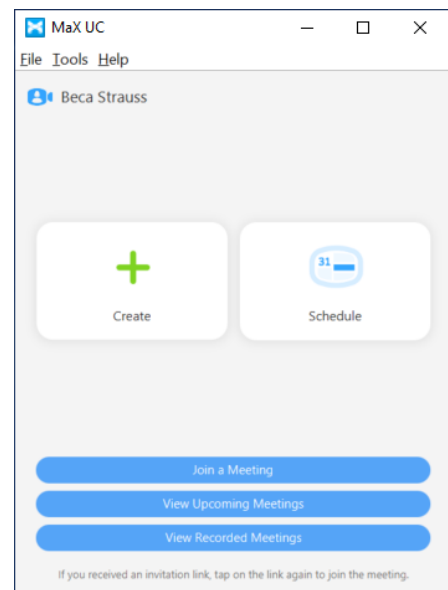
MaX UC

File Tools Help

Beca Strauss

+

Create

31

Schedule

Join a Meeting

View Upcoming Meetings

View Recorded Meetings

If you received an invitation link, tap on the link again to join the meeting.